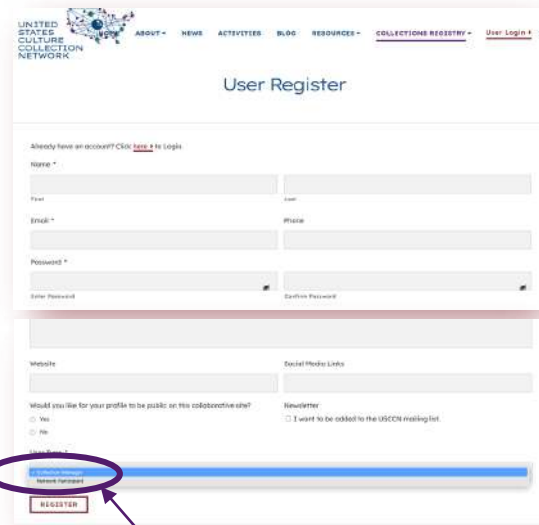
UNITED STATES CULTURE COLLECTION NETWORK

ABOUT ▾ NEWS ACTIVITIES BLOG RESOURCES ▾ COLLECTIONS REGISTRY ▾ User Login ▸

User Register

Already have an account? Click here ▸ to Login.

Name *

First

Last

Email *

Phone

Password *

Enter Password

Confirm Password

Website

Social Media Links

Would you like for your profile to be public on this collaborative site?

Yes

No

Newsletter

I want to be added to the USCCN mailing list.

User Type *

✓ Collection Manager

Network Participant

REGISTER